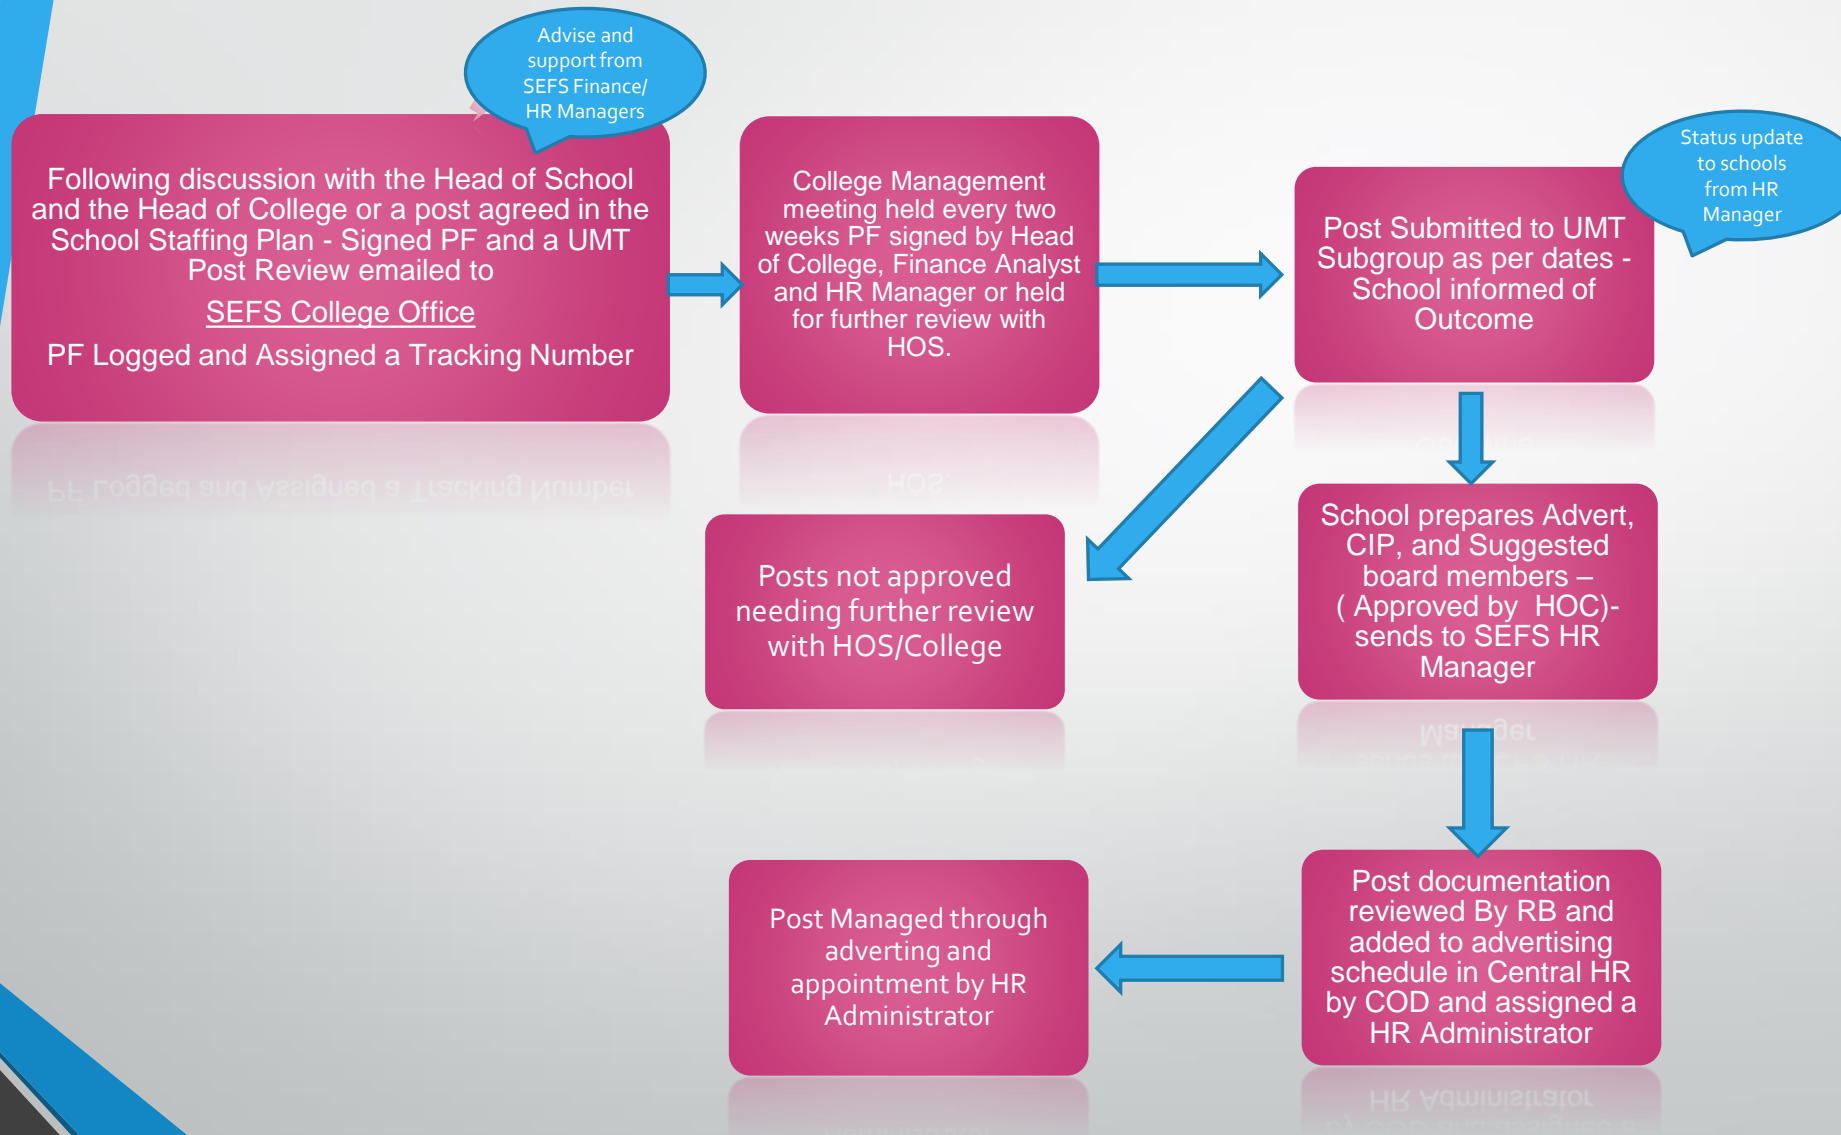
Advise and support from SEFS Finance/ HR Managers

Following discussion with the Head of School and the Head of College or a post agreed in the School Staffing Plan - Signed PF and a UMT Post Review emailed to

SEFS College Office

PF Logged and Assigned a Tracking Number

College Management meeting held every two weeks PF signed by Head of College, Finance Analyst and HR Manager or held for further review with HOS.

Post Submitted to UMT Subgroup as per dates - School informed of Outcome

Status update to schools from HR Manager

Posts not approved needing further review with HOS/College

School prepares Advert, CIP, and Suggested board members – ( Approved by HOC)- sends to SEFS HR Manager

Post Managed through adverting and appointment by HR Administrator

Post documentation reviewed By RB and added to advertising schedule in Central HR by COD and assigned a HR Administrator